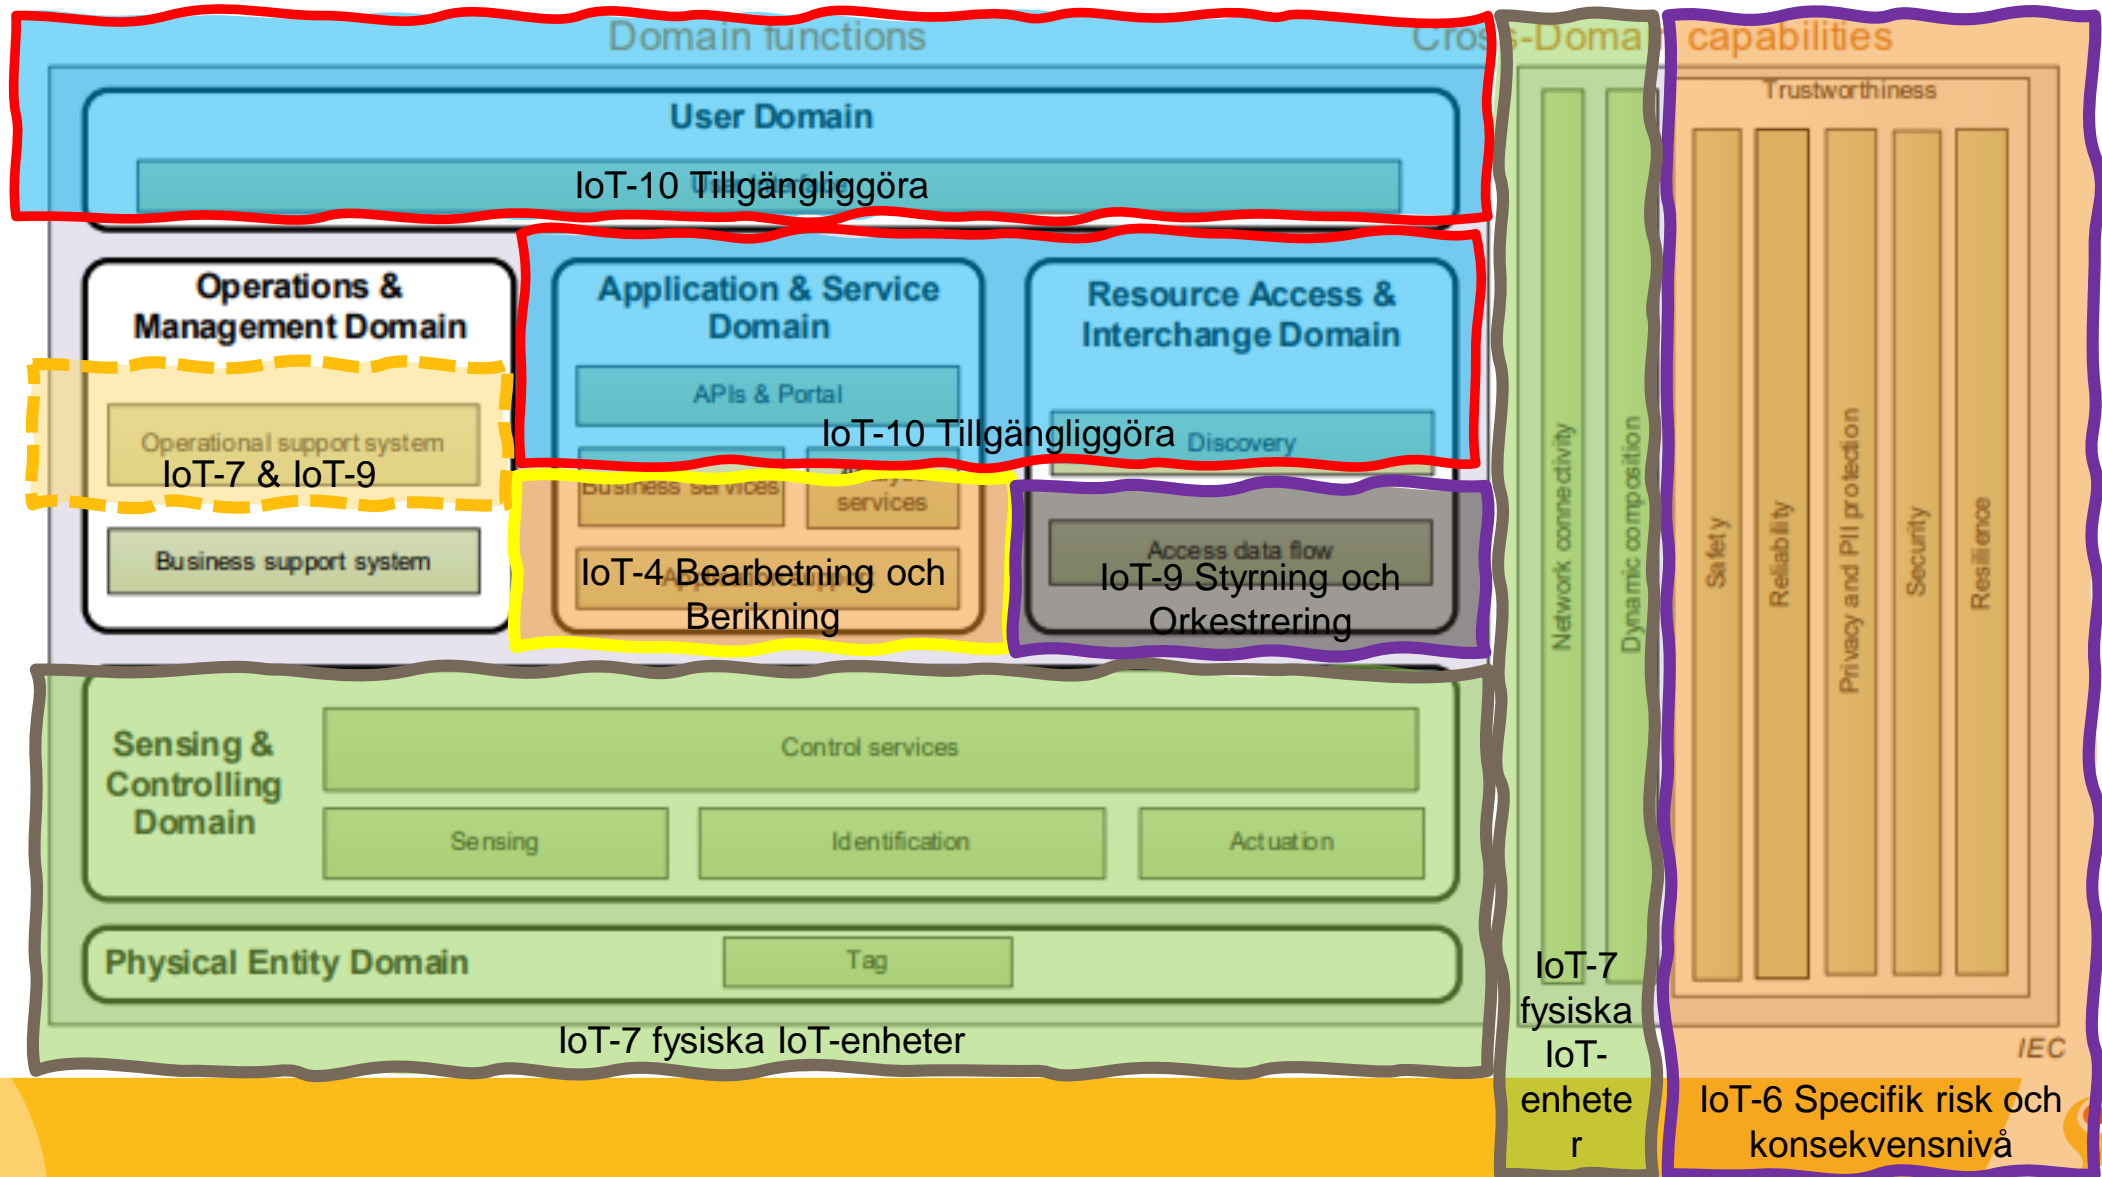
Domain functions

Cros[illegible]-Doma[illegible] capabilities

User Domain

IoT-10 Tillgängliggöra

Operations & Management Domain

Operational support system

IoT-7 & IoT-9

Business support system

Application & Service Domain

APIs & Portal

Business services

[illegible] services

IoT-4 Bearbetning och Berikning

Resource Access & Interchange Domain

IoT-10 Tillgängliggöra

Discovery

Access data flow

IoT-9 Styrning och Orkestrering

Sensing & Controlling Domain

Control services

Sensing

Identification

Actuation

Physical Entity Domain

Tag

IoT-7 fysiska IoT-enheter

Network connectivity

Dynamic composition

IoT-7 fysiska IoT-enheter

Trustworthiness

Safety

Reliability

Privacy and PII protection

Security

Resilience

IEC

IoT-6 Specifik risk och konsekvensnivå